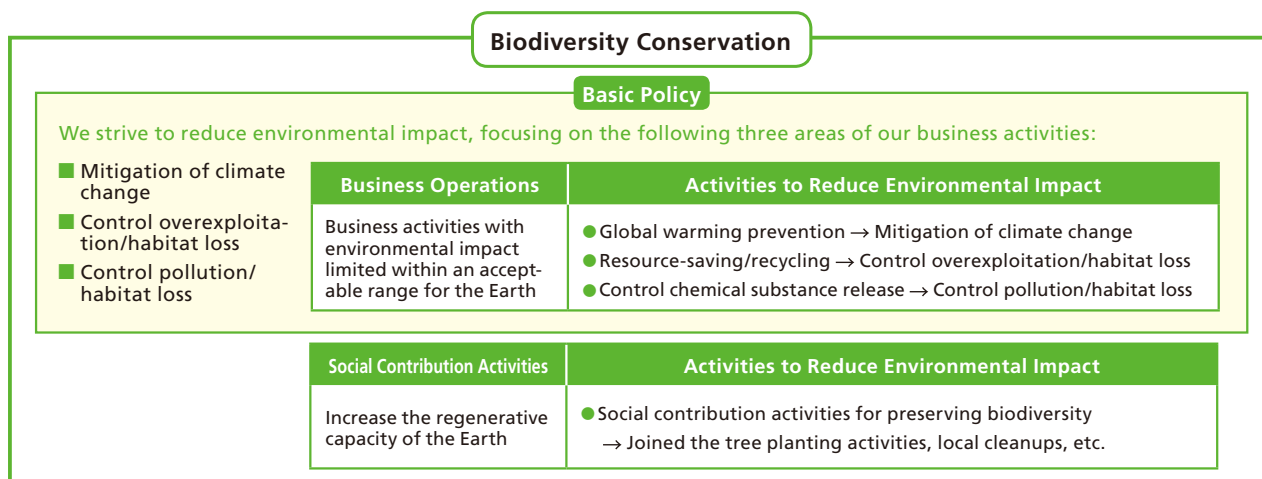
Biodiversity Conservation

Basic Policy

We strive to reduce environmental impact, focusing on the following three areas of our business activities:

■ Mitigation of climate change
■ Control overexploitation/habitat loss
■ Control pollution/habitat loss

| Business Operations | Activities to Reduce Environmental Impact |
|---|---|
| Business activities with environmental impact limited within an acceptable range for the Earth | ● Global warming prevention → Mitigation of climate change<br>● Resource-saving/recycling → Control overexploitation/habitat loss<br>● Control chemical substance release → Control pollution/habitat loss |

| Social Contribution Activities | Activities to Reduce Environmental Impact |
|---|---|
| Increase the regenerative capacity of the Earth | ● Social contribution activities for preserving biodiversity<br>→ Joined the tree planting activities, local cleanups, etc. |